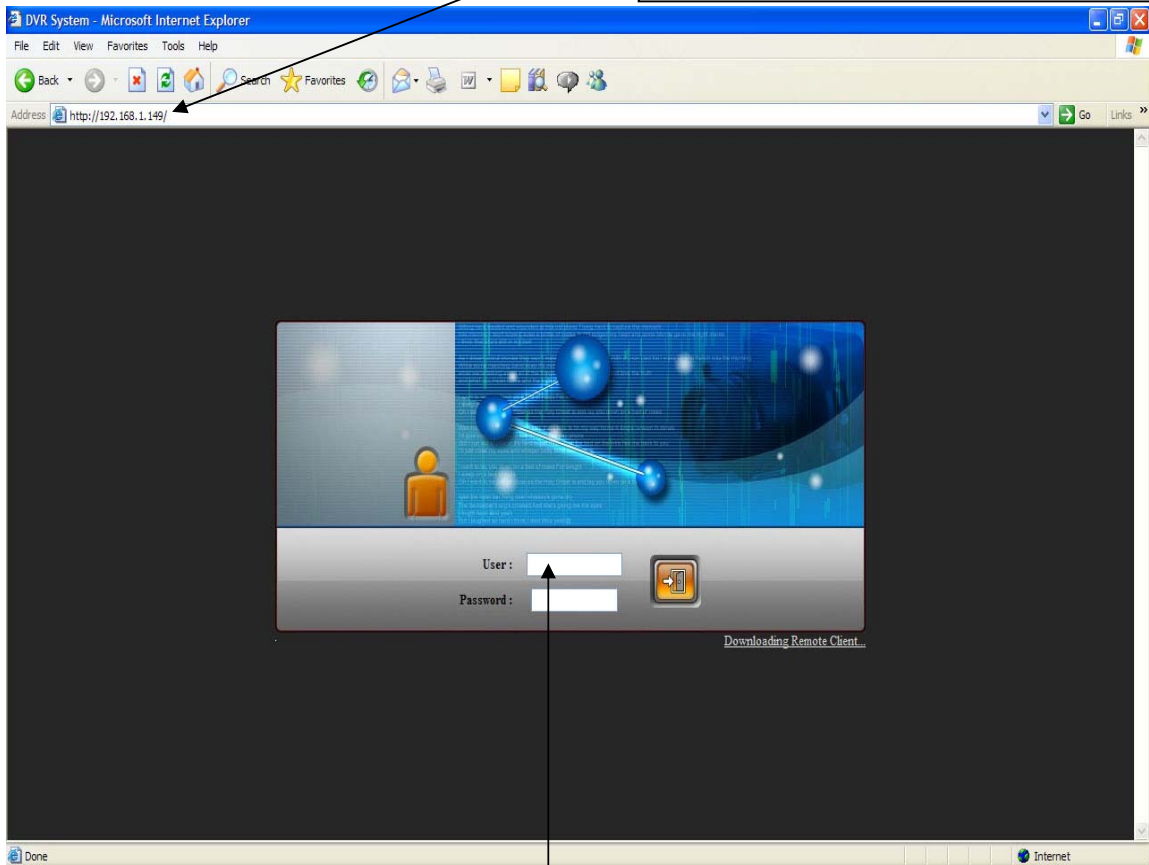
DVR System - Microsoft Internet Explorer

File Edit View Favorites Tools Help

Back Search Favorites

Address http://192.168.1.149/

Go Links »

User :

Password :

Downloading Remote Client...

Done

Internet